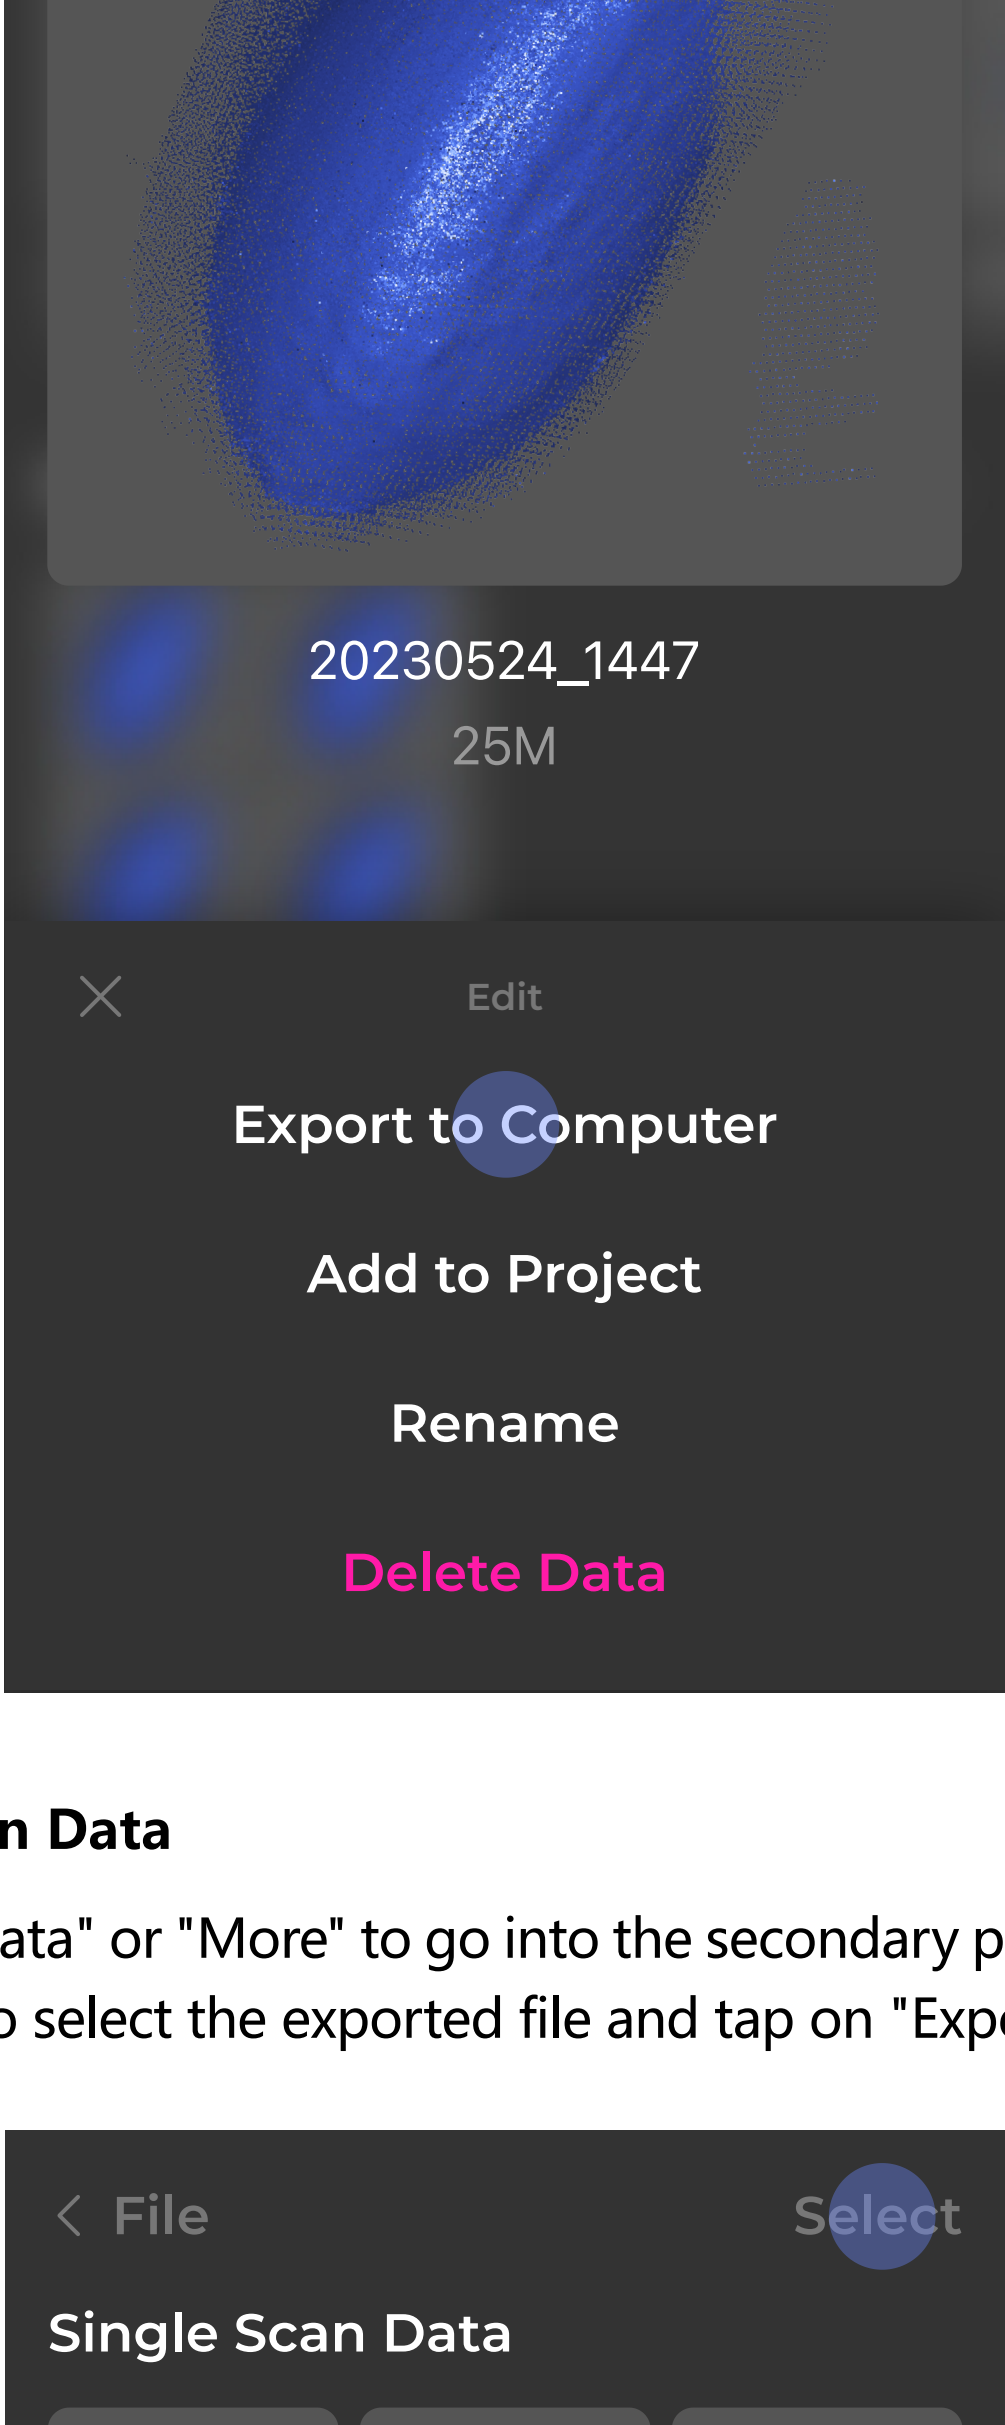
20230524_1447
25M

Edit

Export to Computer

Add to Project

Rename

Delete Data

n Data

ata" or "More" to go into the secondary p
o select the exported file and tap on "Expo

File

Select

Single Scan Data